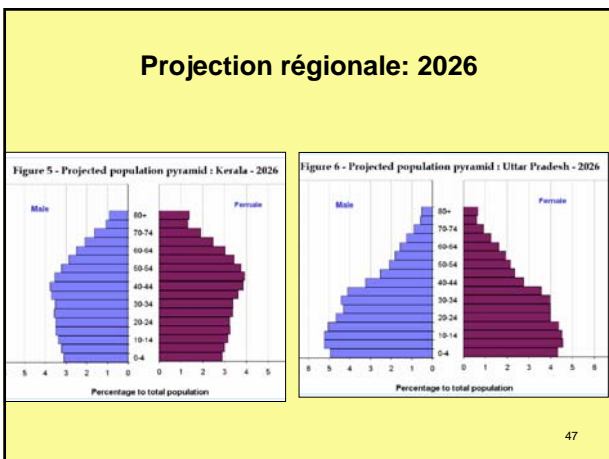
Projection régionale: 2026

Figure 5 - Projected population pyramid : Kerala - 2026

Male

Female

80+
70-74
60-64
50-54
40-44
30-34
20-24
10-14
0-4

5 4 3 2 1 0 0 1 2 3 4 5

Percentage to total population

Figure 6 - Projected population pyramid : Uttar Pradesh - 2026

Male

Female

80+
70-74
60-64
50-54
40-44
30-34
20-24
10-14
0-4

6 5 4 3 2 1 0 0 1 2 3 4 5 6

Percentage to total population

47